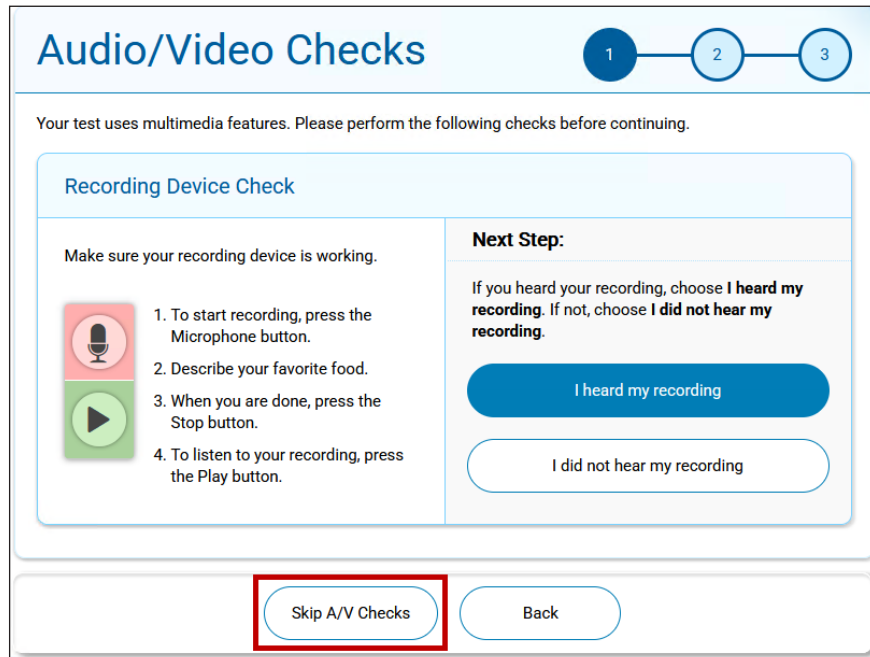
Audio/Video Checks

1 2 3

Your test uses multimedia features. Please perform the following checks before continuing.

Recording Device Check

Make sure your recording device is working.

1. To start recording, press the Microphone button.
2. Describe your favorite food.
3. When you are done, press the Stop button.
4. To listen to your recording, press the Play button.

Next Step:

If you heard your recording, choose **I heard my recording**. If not, choose **I did not hear my recording**.

I heard my recording

I did not hear my recording

Skip A/V Checks

Back